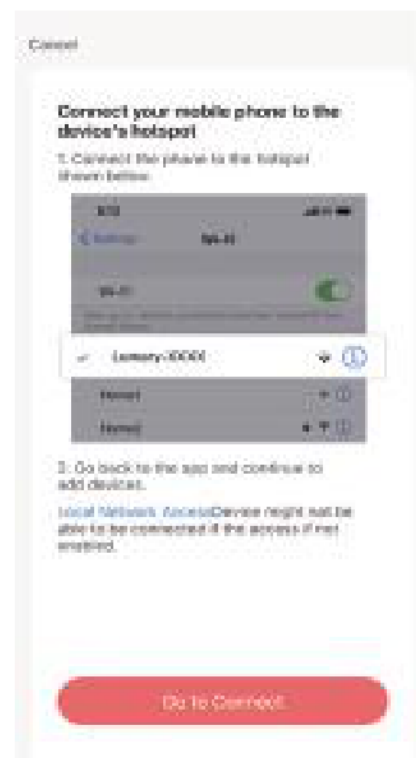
Cancel

Connect your mobile phone to the device's hotspot

1. Connect the phone to the hotspot shown below.

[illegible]

Settings Wi-Fi

Wi-Fi

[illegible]

Lumary-XXXX

Home1

Home2

2. Go back to the app and continue to add devices.

Local Network AccessDevice might not be able to be connected if the access if not enabled.

Go to Connect